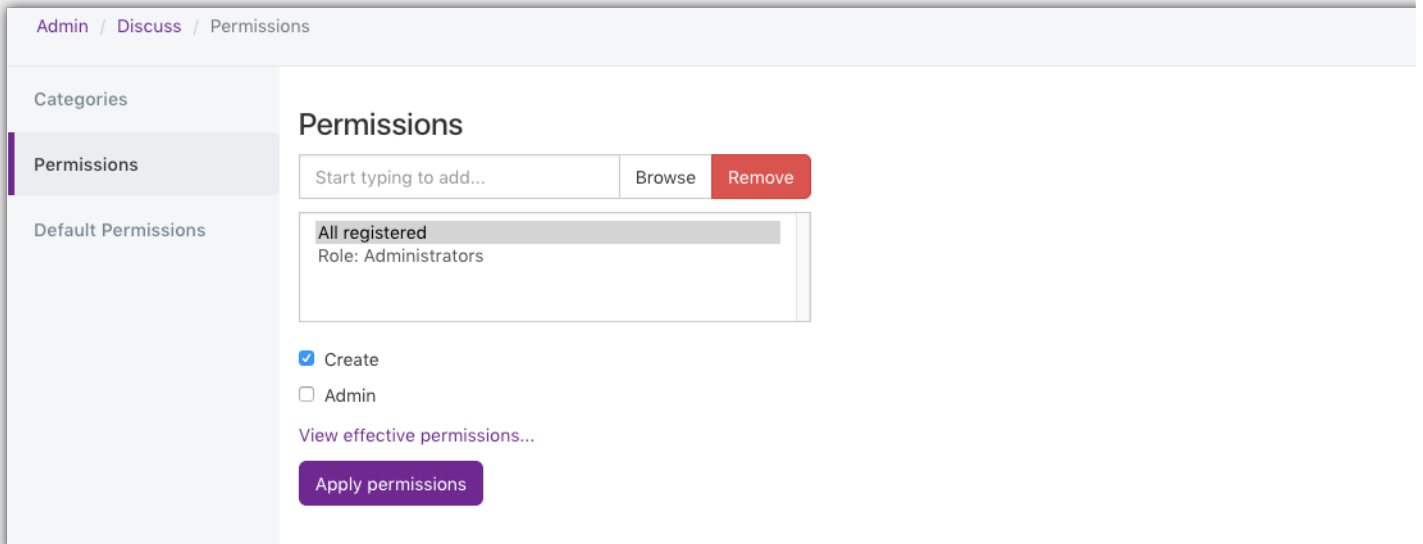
Admin / Discuss / Permissions

Categories

Permissions

Default Permissions

Permissions

Start typing to add...

Browse

Remove

All registered
Role: Administrators

Create

Admin

View effective permissions...

Apply permissions